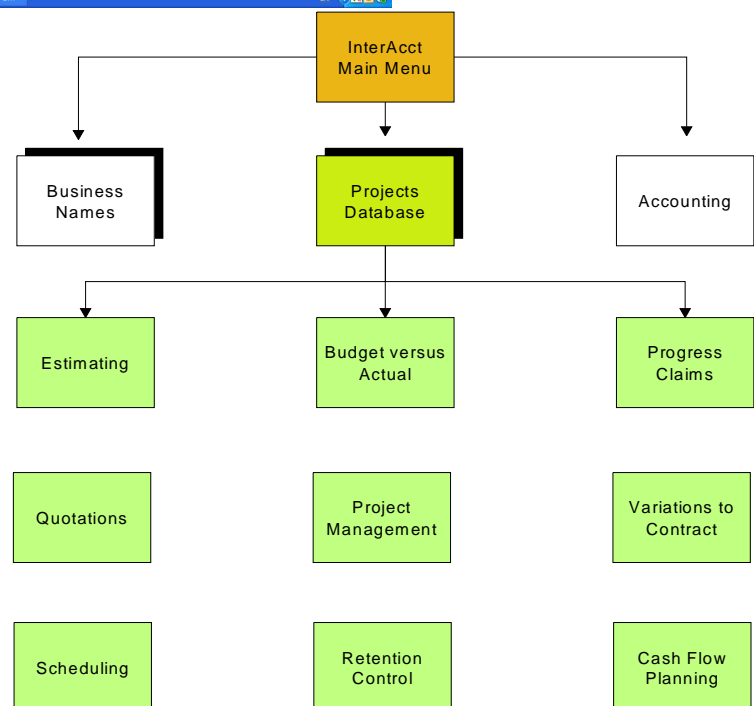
InterAcct
Main Menu

Business
Names

Projects
Database

Accounting

Estimating

Budget versus
Actual

Progress
Claims

Quotations

Project
Management

Variations to
Contract

Scheduling

Retention
Control

Cash Flow
Planning